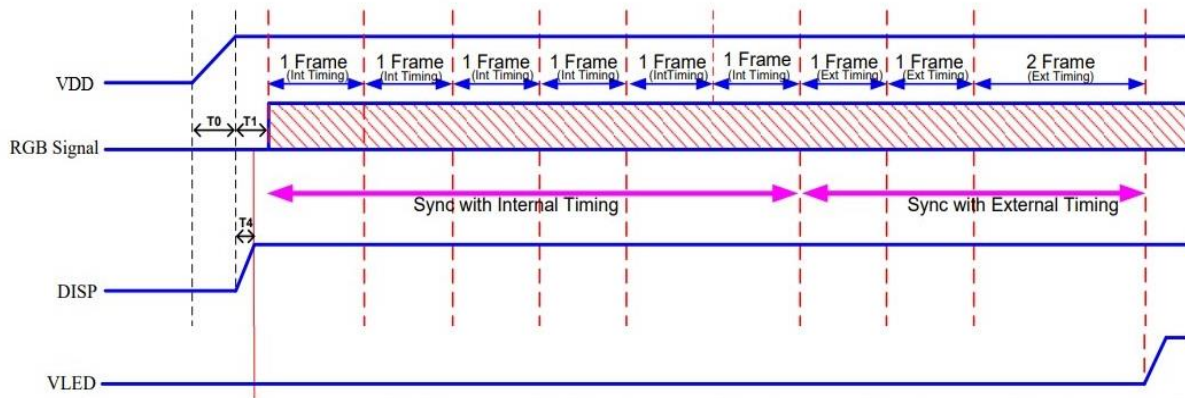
VDD

1 Frame (Int Timing)
1 Frame (Int Timing)
1 Frame (Int Timing)
1 Frame (Int Timing)
1 Frame (IntTiming)
1 Frame (Int Timing)
1 Frame (Ext Timing)
1 Frame (Ext Timing)
2 Frame (Ext Timing)

T0
T1

RGB Signal

Sync with Internal Timing
Sync with External Timing

T4

DISP

VLED